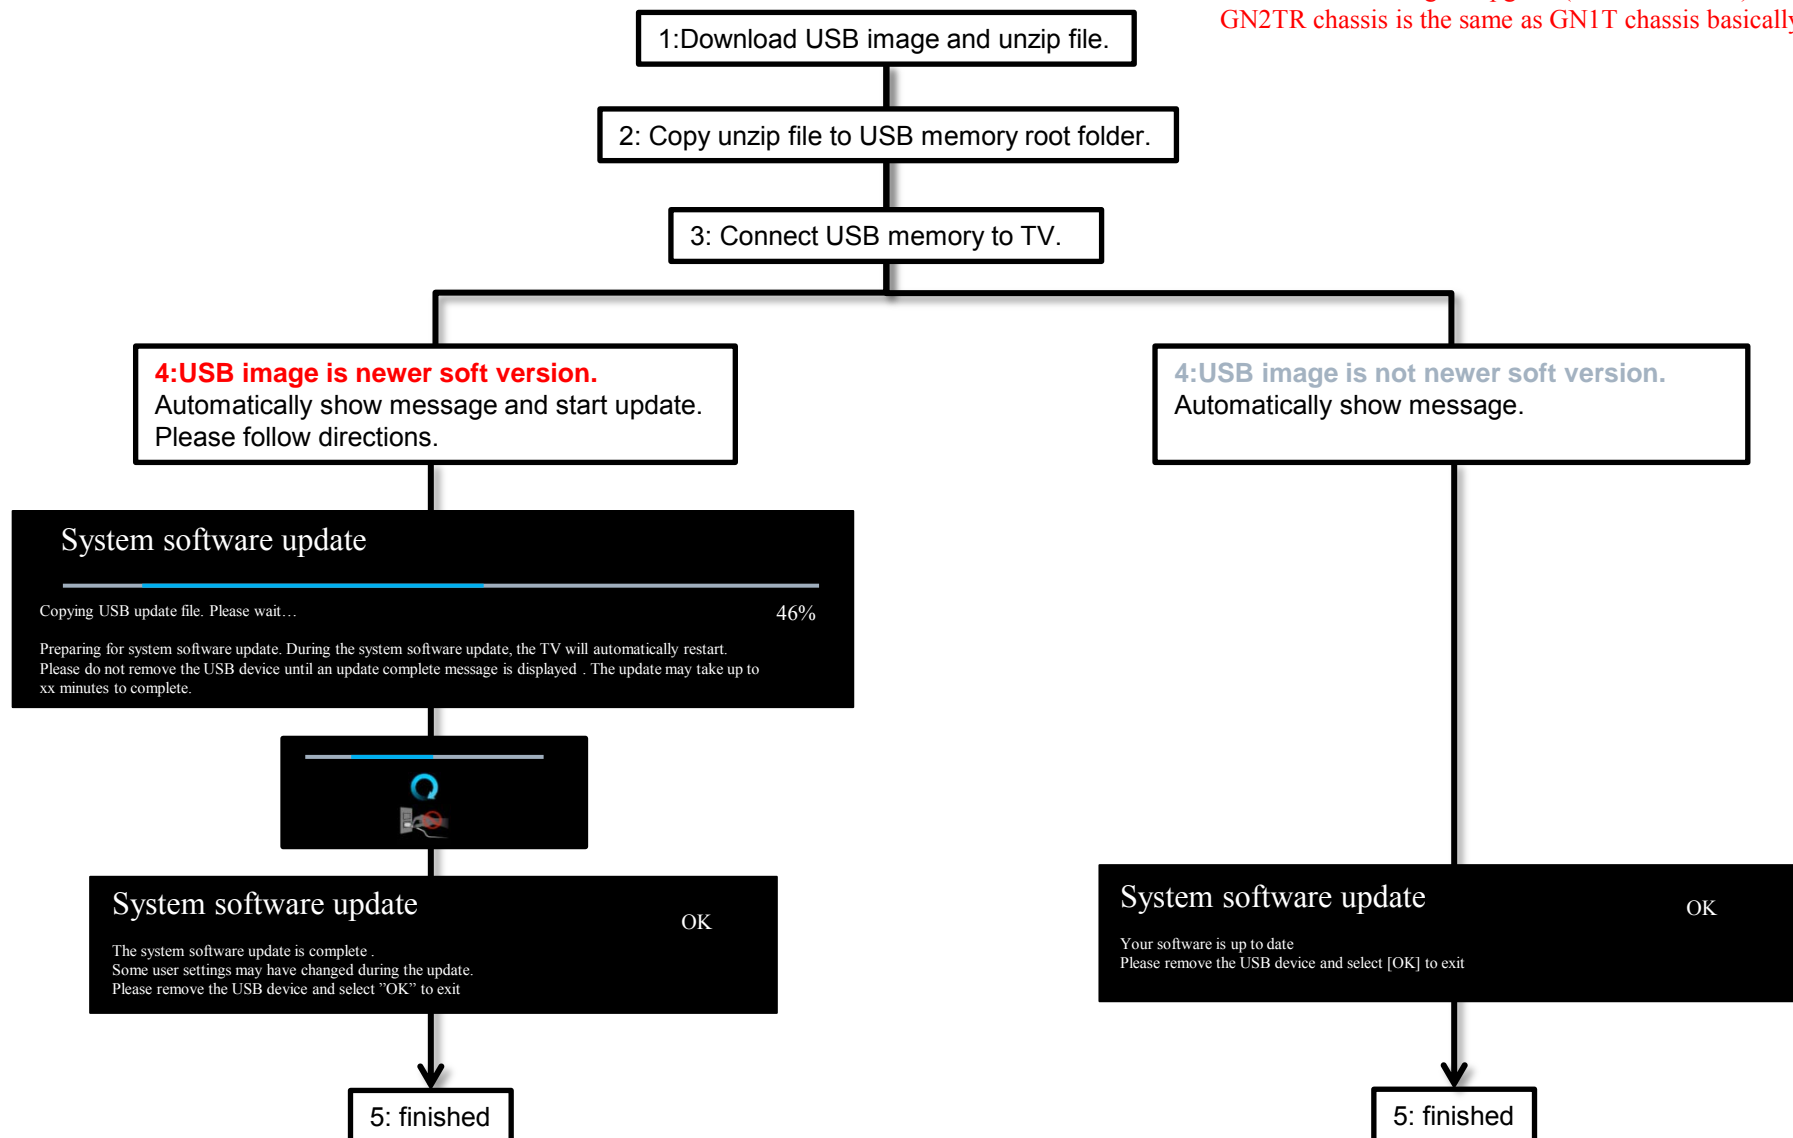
GN2TR chassis is the same as GN1T chassis basically

1:Download USB image and unzip file.

2: Copy unzip file to USB memory root folder.

3: Connect USB memory to TV.

4:USB image is newer soft version.
Automatically show message and start update.
Please follow directions.

4:USB image is not newer soft version.
Automatically show message.

System software update

Copying USB update file. Please wait…

46%

Preparing for system software update. During the system software update, the TV will automatically restart. Please do not remove the USB device until an update complete message is displayed . The update may take up to xx minutes to complete.

System software update

OK

The system software update is complete .
Some user settings may have changed during the update.
Please remove the USB device and select "OK" to exit

System software update

OK

Your software is up to date
Please remove the USB device and select [OK] to exit

5: finished

5: finished